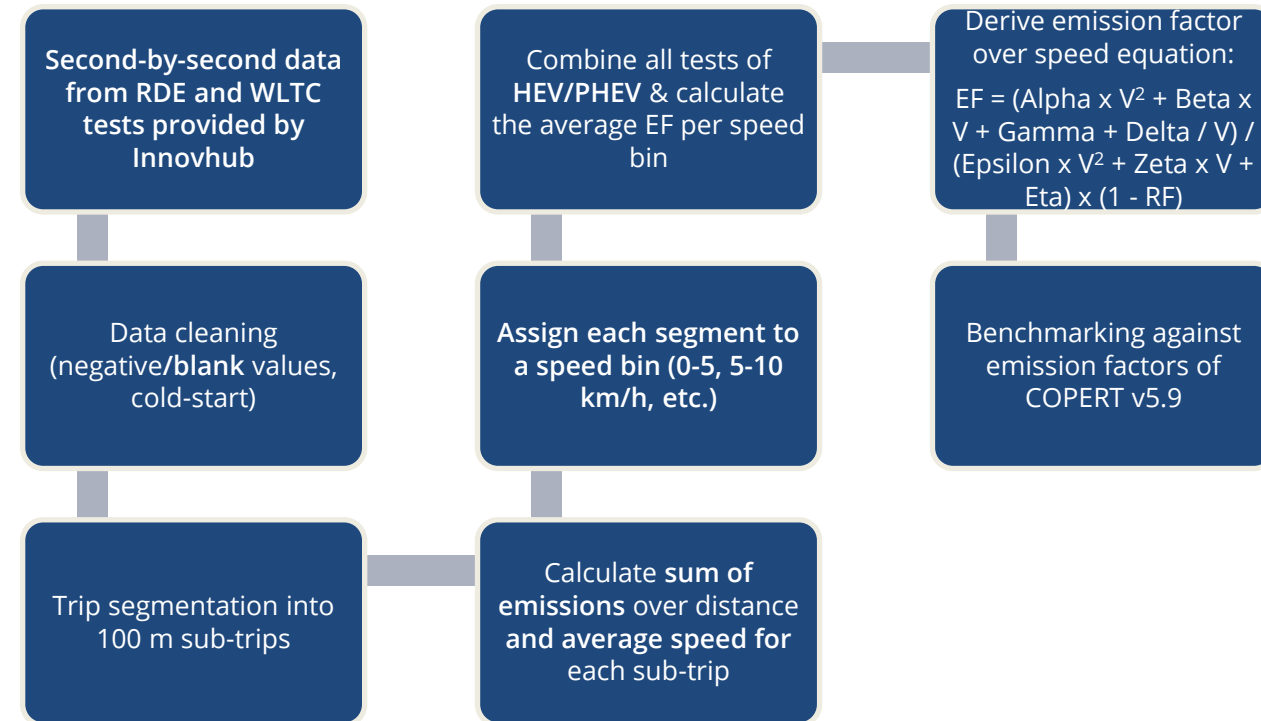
Second-by-second data from RDE and WLTC tests provided by Innovhub

Data cleaning (negative/blank values, cold-start)

Trip segmentation into 100 m sub-trips

Calculate sum of emissions over distance and average speed for each sub-trip

Assign each segment to a speed bin (0-5, 5-10 km/h, etc.)

Combine all tests of HEV/PHEV & calculate the average EF per speed bin

Derive emission factor over speed equation:

EF = (Alpha x $V^2$ + Beta x V + Gamma + Delta / V) / (Epsilon x $V^2$ + Zeta x V + Eta) x (1 - RF)

Benchmarking against emission factors of COPERT v5.9